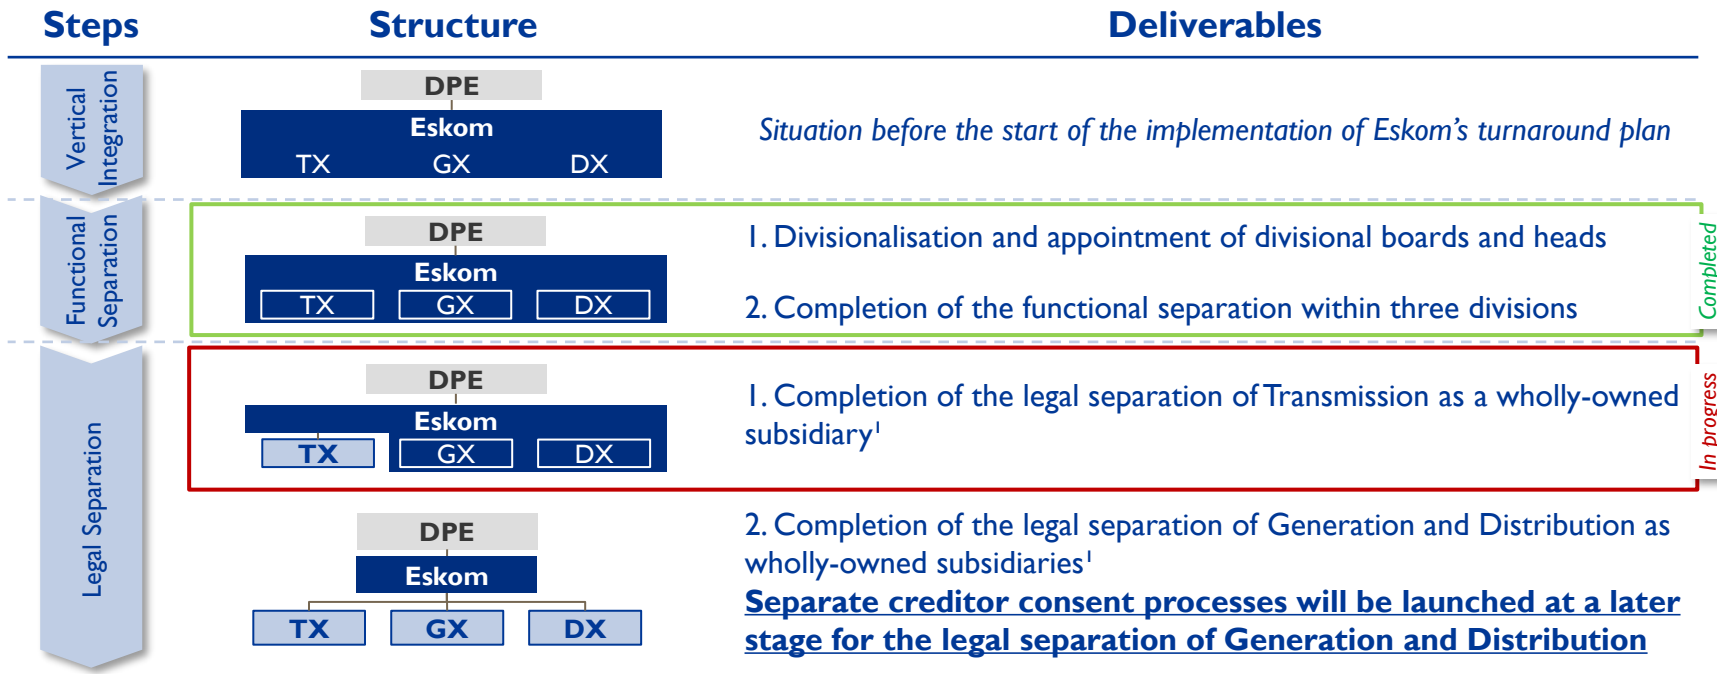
| Steps | Structure | Deliverables |
|---|---|---|
| Vertical Integration | DPE<br>Eskom<br>TX GX DX | *Situation before the start of the implementation of Eskom's turnaround plan* |
| Functional Separation | DPE<br>Eskom<br>TX GX DX | 1. Divisionalisation and appointment of divisional boards and heads<br>2. Completion of the functional separation within three divisions |
| Legal Separation | DPE<br>Eskom<br>TX GX DX | 1. Completion of the legal separation of Transmission as a wholly-owned subsidiary$^1$ |
| Legal Separation | DPE<br>Eskom<br>TX GX DX | 2. Completion of the legal separation of Generation and Distribution as wholly-owned subsidiaries$^1$<br>**Separate creditor consent processes will be launched at a later stage for the legal separation of Generation and Distribution** |

*Completed*

*In progress*